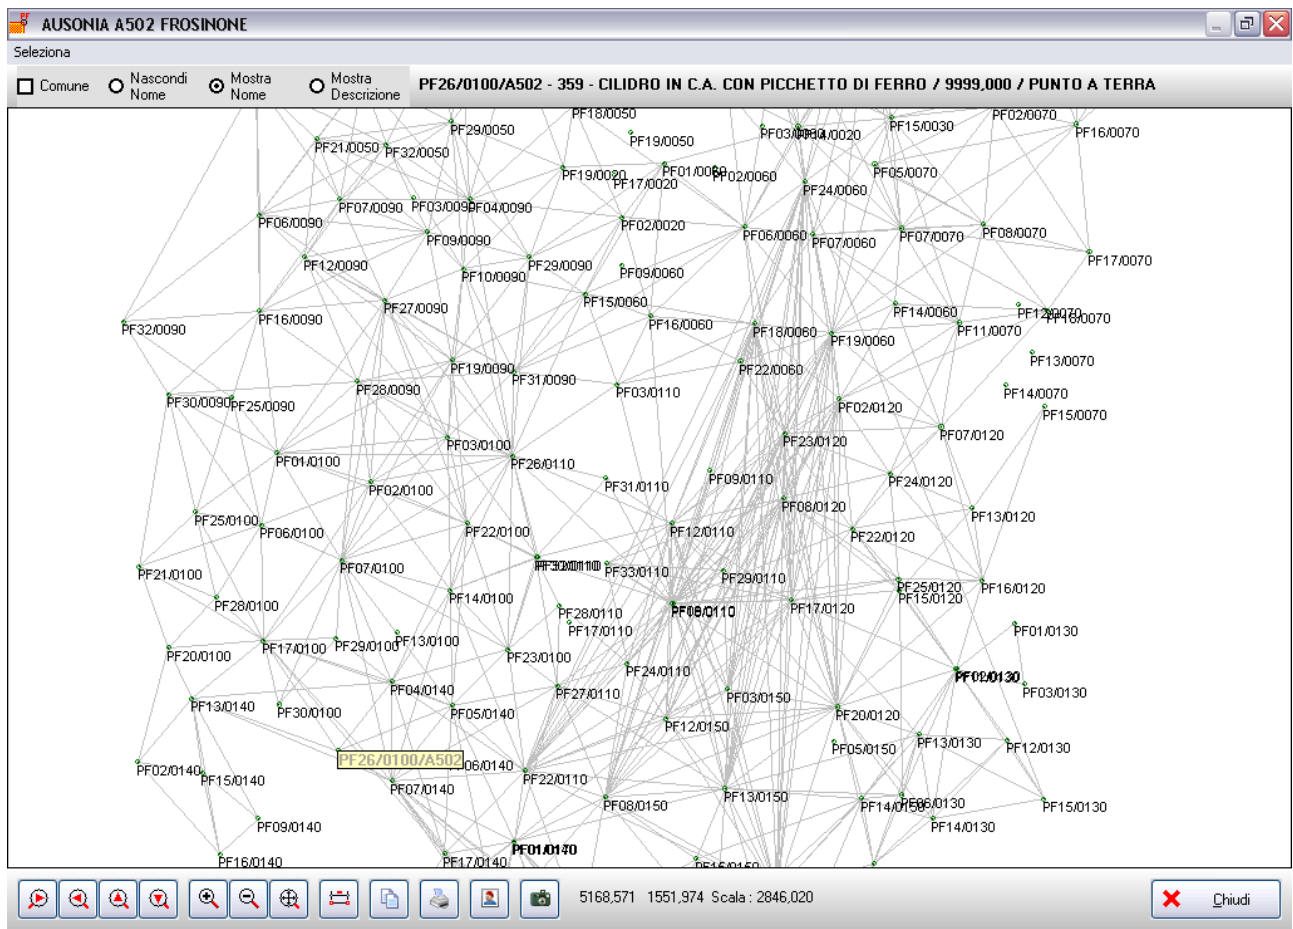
AUSONIA A502 FROSINONE

Seleziona

Comune Nascondi Nome Mostra Nome Mostra Descrizione

PF26/0100/A502 - 359 - CILIDRO IN C.A. CON PICCHETTO DI FERRO / 9999,000 / PUNTO A TERRA

PF18/0050 PF29/0050 PF21/0050 PF32/0050 PF19/0050 PF03/0090 PF04/0020 PF15/0030 PF02/0070 PF16/0070 PF19/0020 PF01/0080 PF17/0020 PF02/0060 PF24/0060 PF05/0070 PF07/0090 PF03/0090 PF04/0090 PF06/0090 PF02/0020 PF06/0060 PF07/0060 PF07/0070 PF08/0070 PF09/0090 PF12/0090 PF29/0090 PF10/0090 PF09/0060 PF17/0070 PF27/0090 PF15/0060 PF14/0060 PF12/0070 PF16/0070 PF32/0090 PF16/0090 PF16/0060 PF18/0060 PF11/0070 PF19/0060 PF13/0070 PF19/0090 PF31/0090 PF22/0060 PF28/0090 PF03/0110 PF14/0070 PF30/0090 PF25/0090 PF02/0120 PF15/0070 PF07/0120 PF03/0100 PF23/0120 PF01/0100 PF26/0110 PF09/0110 PF31/0110 PF24/0120 PF02/0100 PF08/0120 PF13/0120 PF25/0100 PF22/0100 PF12/0110 PF06/0100 PF22/0120 PF30/0110 PF33/0110 PF21/0100 PF07/0100 PF29/0110 PF25/0120 PF16/0120 PF15/0120 PF14/0100 PF28/0100 PF28/0110 PF08/0110 PF17/0120 PF17/0110 PF01/0130 PF13/0100 PF20/0100 PF17/0100 PF29/0100 PF23/0100 PF24/0110 PF02/0130 PF04/0140 PF03/0130 PF27/0110 PF13/0140 PF03/0150 PF30/0100 PF05/0140 PF20/0120 PF12/0150 PF13/0130 PF05/0150 PF12/0130 PF26/0100/A502 PF06/0140 PF02/0140 PF22/0110 PF15/0140 PF07/0140 PF13/0150 PF08/0150 PF14/0150 PF06/0130 PF15/0130 PF09/0140 PF14/0130 PF01/0140 PF16/0140 PF17/0140 PF16/0150

5168,571 1551,974 Scala : 2846,020

Chiudi